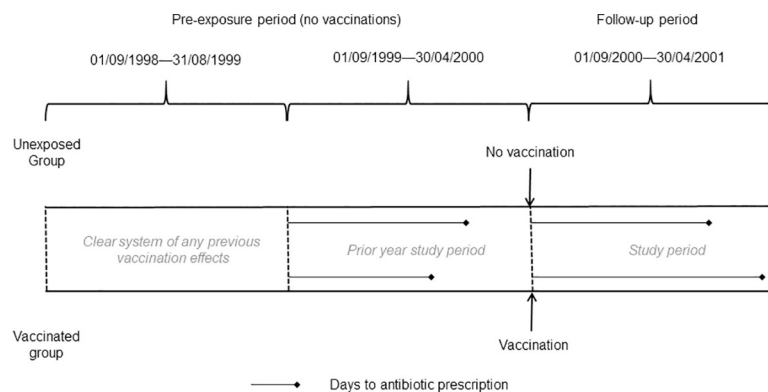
Pre-exposure period (no vaccinations)

Follow-up period

01/09/1998—31/08/1999

01/09/1999—30/04/2000

01/09/2000—30/04/2001

Unexposed Group

No vaccination

Clear system of any previous vaccination effects

Prior year study period

Study period

Vaccinated group

Vaccination

Days to antibiotic prescription